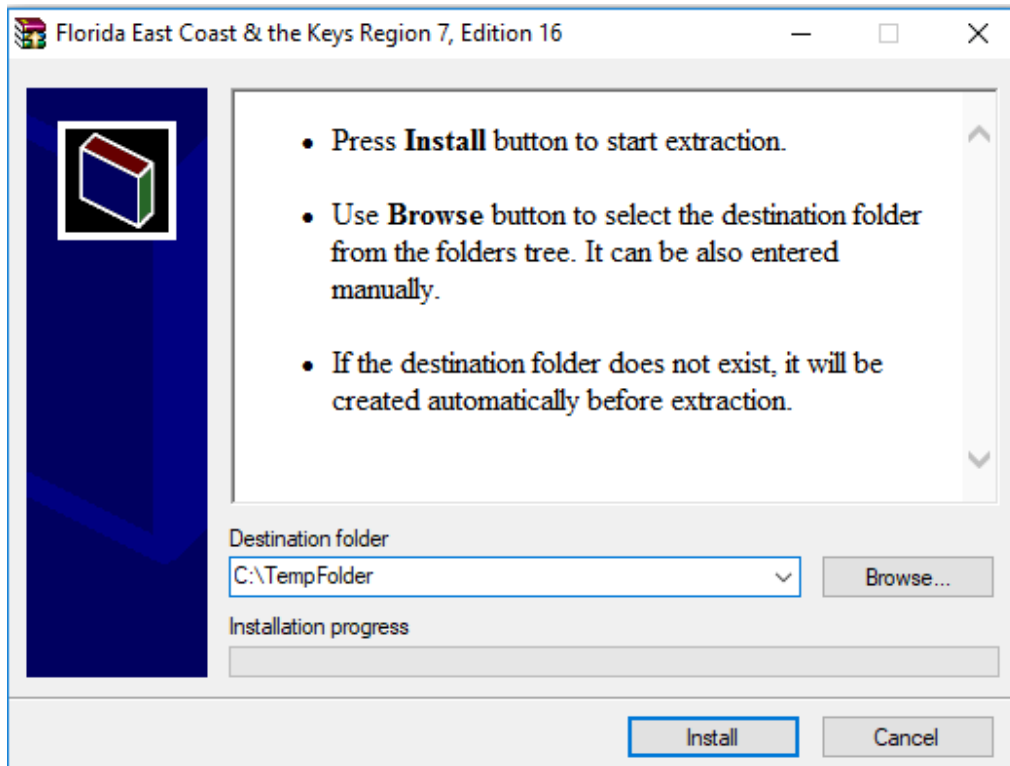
Florida East Coast & the Keys Region 7, Edition 16

- Press **Install** button to start extraction.
- Use **Browse** button to select the destination folder from the folders tree. It can be also entered manually.
- If the destination folder does not exist, it will be created automatically before extraction.

Destination folder

C:\TempFolder

Browse...

Installation progress

Install

Cancel